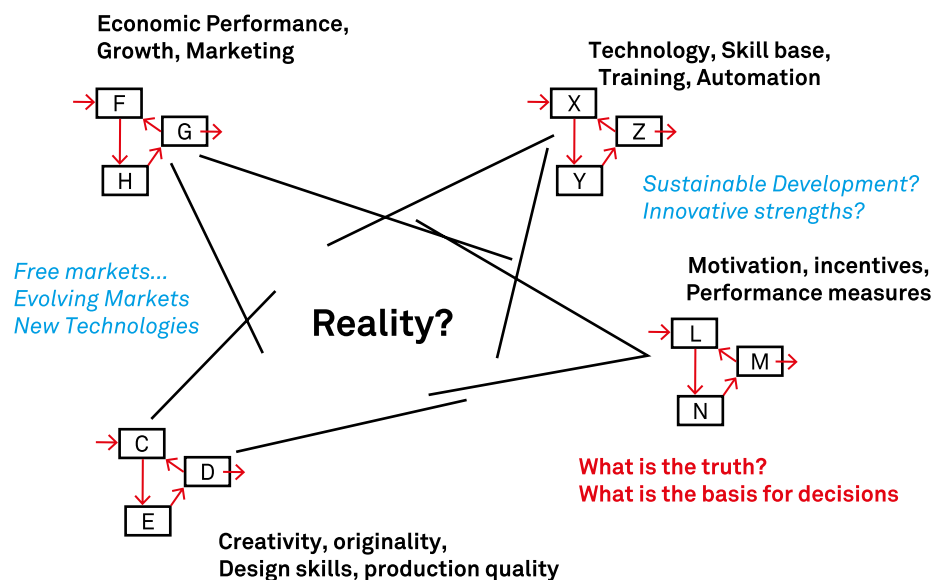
Economic Performance, Growth, Marketing

F

G

H

Technology, Skill base, Training, Automation

X

Z

Y

Sustainable Development?
Innovative strengths?

Free markets...
Evolving Markets
New Technologies

Reality?

Motivation, incentives, Performance measures

L

M

N

C

D

E

What is the truth?
What is the basis for decisions

Creativity, originality, Design skills, production quality